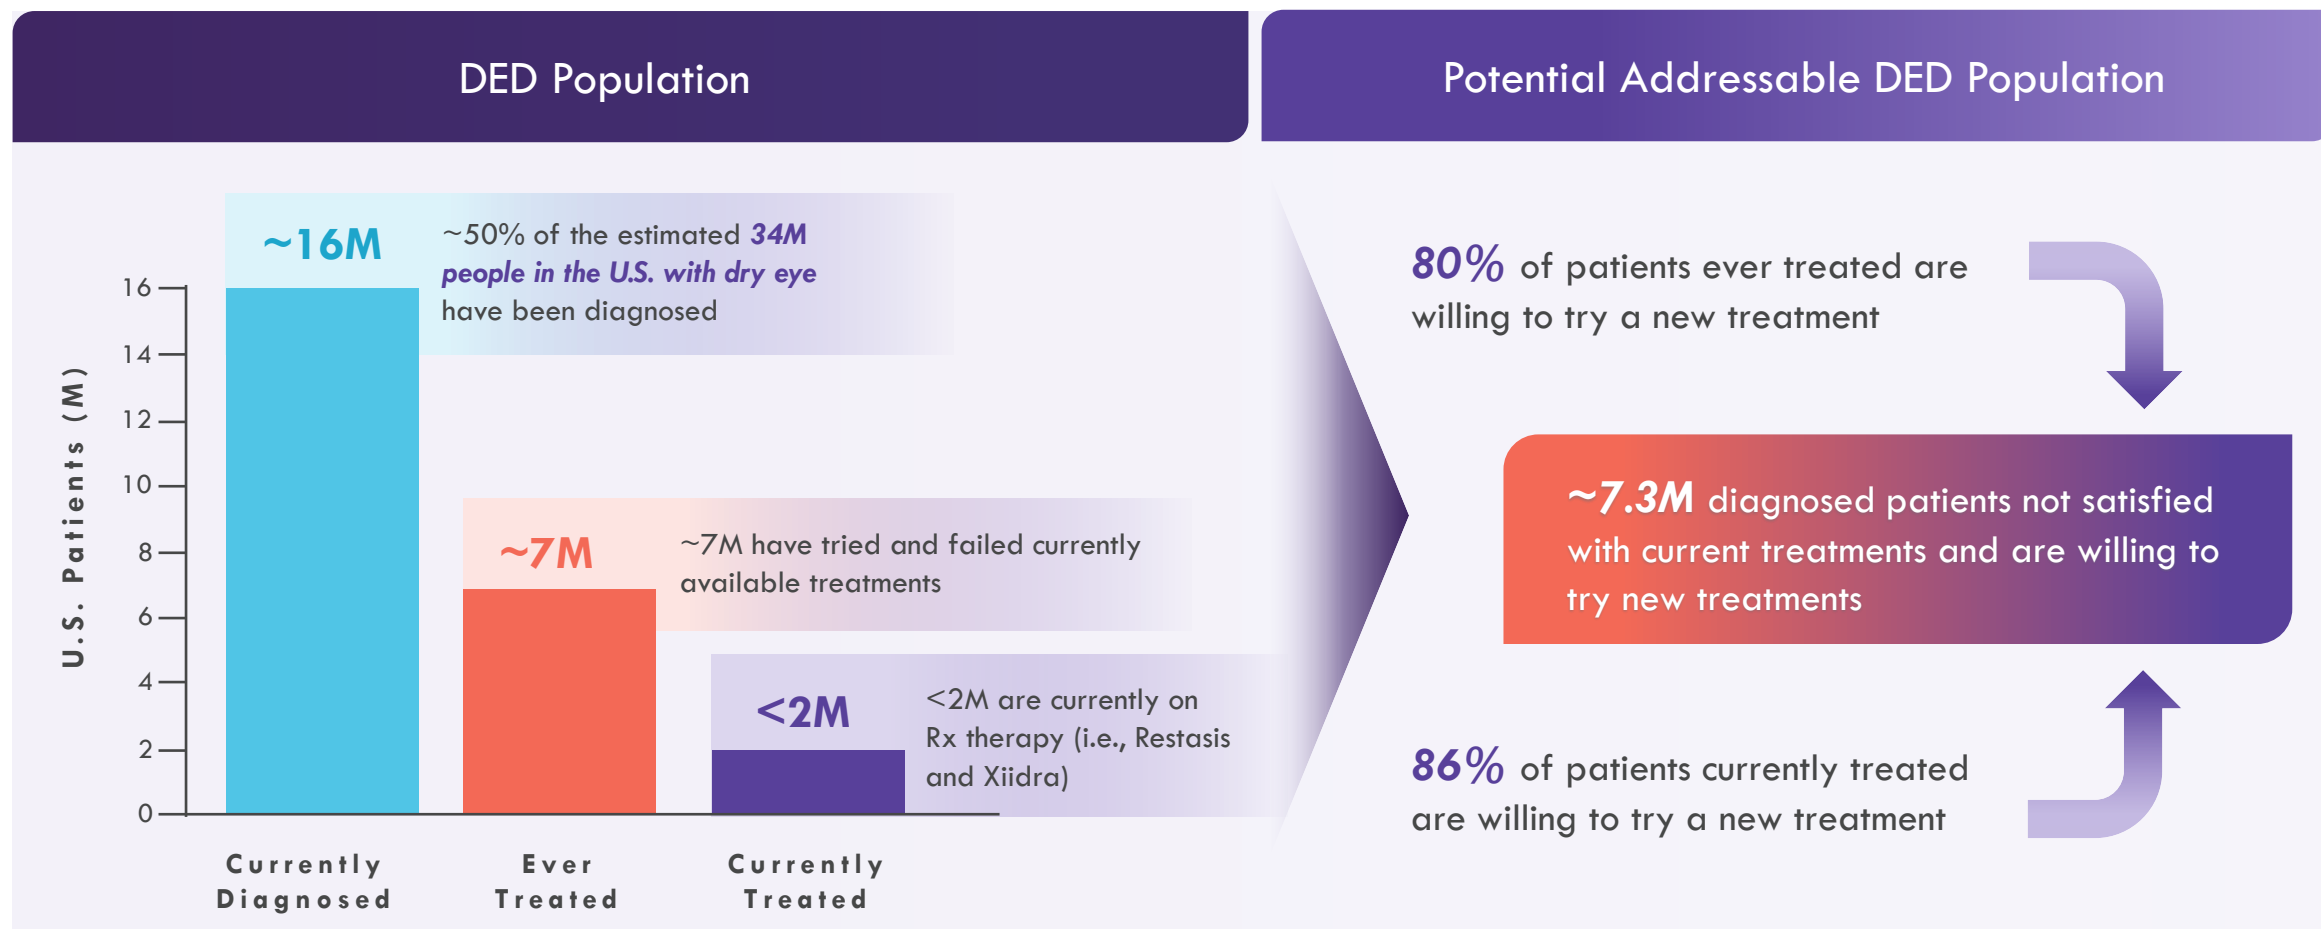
DED Population

Potential Addressable DED Population

U.S. Patients (M)

16
14
12
10
8
6
4
2
0

~16M

~50% of the estimated 34M people in the U.S. with dry eye have been diagnosed

~7M

~7M have tried and failed currently available treatments

<2M

<2M are currently on Rx therapy (i.e., Restasis and Xiidra)

Currently Diagnosed

Ever Treated

Currently Treated

80% of patients ever treated are willing to try a new treatment

~7.3M diagnosed patients not satisfied with current treatments and are willing to try new treatments

86% of patients currently treated are willing to try a new treatment